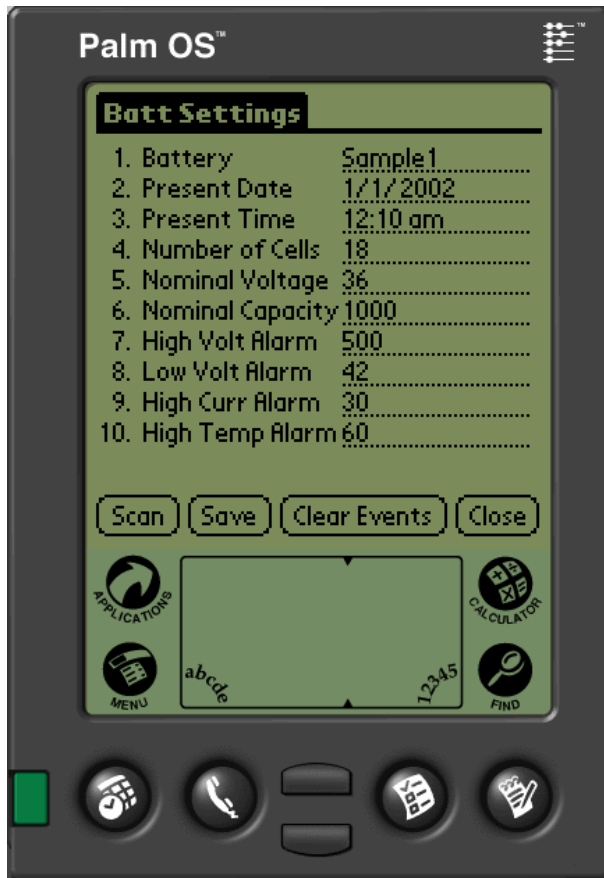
Palm OS™

Batt Settings

| | |
|---|---|
| 1. Battery | Sample1 |
| 2. Present Date | 1/1/2002 |
| 3. Present Time | 12:10 am |
| 4. Number of Cells | 18 |
| 5. Nominal Voltage | 36 |
| 6. Nominal Capacity | 1000 |
| 7. High Volt Alarm | 500 |
| 8. Low Volt Alarm | 42 |
| 9. High Curr Alarm | 30 |
| 10. High Temp Alarm | 60 |

Scan Save Clear Events Close

APPLICATIONS
MENU
abcde
12345
CALCULATOR
FIND